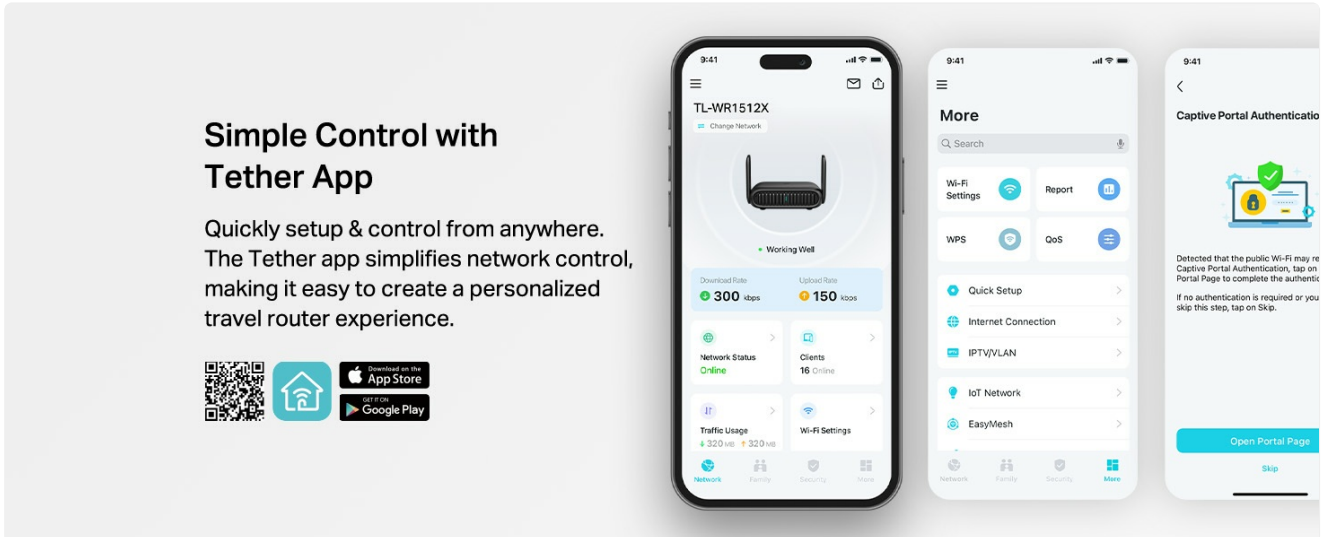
Simple Control with Tether App

Quickly setup & control from anywhere. The Tether app simplifies network control, making it easy to create a personalized travel router experience.

Download on the App Store

GET IT ON Google Play

9:41

TL-WR1512X

Change Network

Working Well

Download Rate
300 kbps

Upload Rate
150 kbps

Network Status
Online

Clients
16 Online

Traffic Usage
↓320 MB ↑320 MB

Wi-Fi Settings

Network Family Security More

9:41

More

Search

Wi-Fi Settings

Report

WPS

QoS

Quick Setup

Internet Connection

IPTV/VLAN

IoT Network

EasyMesh

Network Family Security More

9:41

Captive Portal Authenticatio

Detected that the public Wi-Fi may re Captive Portal Authentication, tap on Portal Page to complete the authenti

If no authentication is required or you skip this step, tap on Skip.

Open Portal Page

Skip